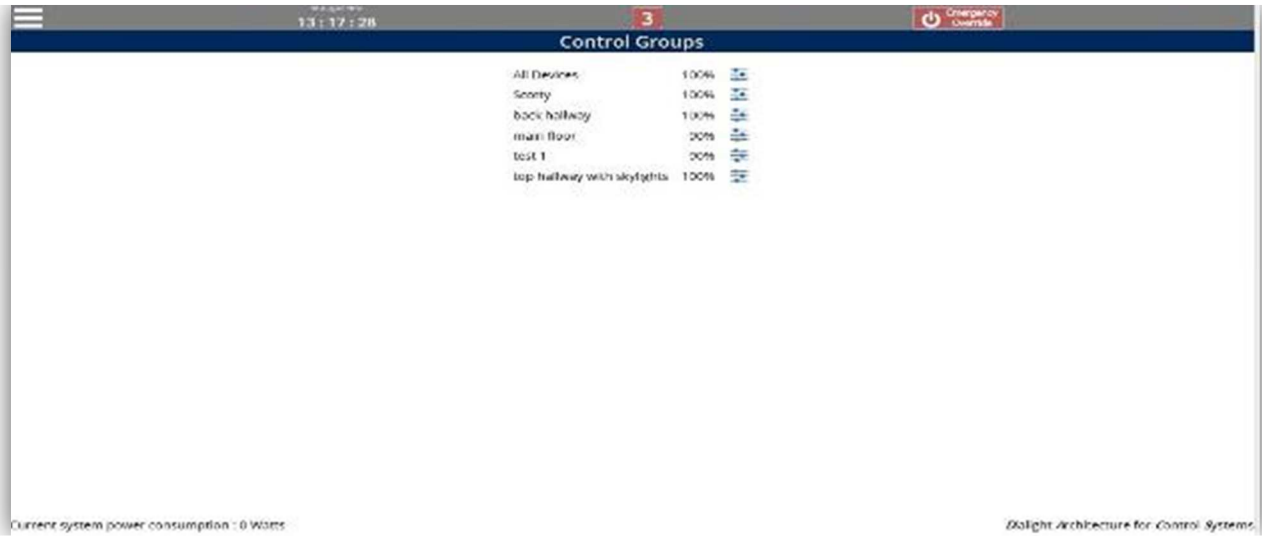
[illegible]
13 : 17 : 28

3

Emergency Override

Control Groups

| All Devices | 100% |
|---|---|
| Scotty | 100% |
| back hallway | 100% |
| main floor | 90% |
| test 1 | 90% |
| top hallway with skylights | 100% |

Current system power consumption : 0 Watts

Dialight Architecture for Control Systems